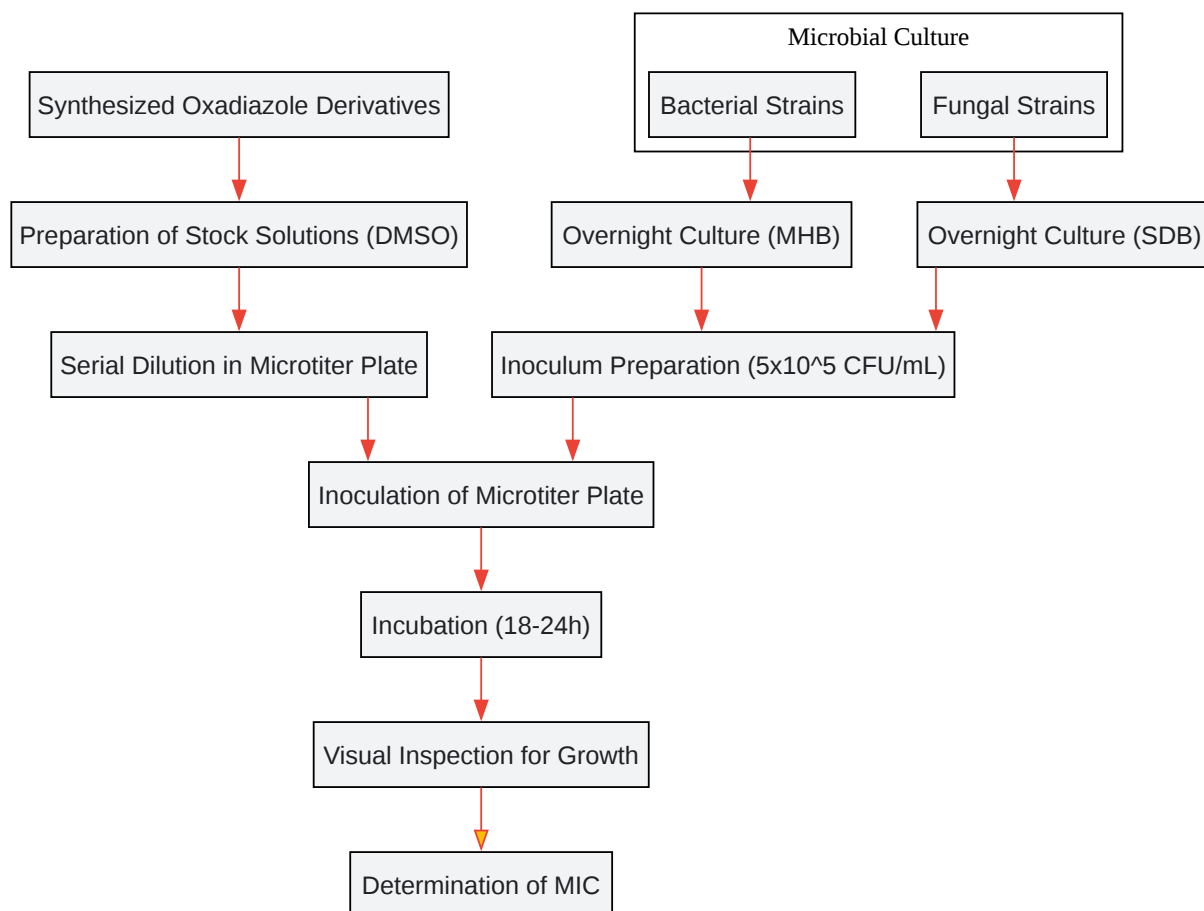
Microbial Culture

Bacterial Strains

Fungal Strains

Synthesized Oxadiazole Derivatives

Preparation of Stock Solutions (DMSO)

Overnight Culture (MHB)

Overnight Culture (SDB)

Serial Dilution in Microtiter Plate

Inoculum Preparation (5x10^5 CFU/mL)

Inoculation of Microtiter Plate

Incubation (18-24h)

Visual Inspection for Growth

Determination of MIC